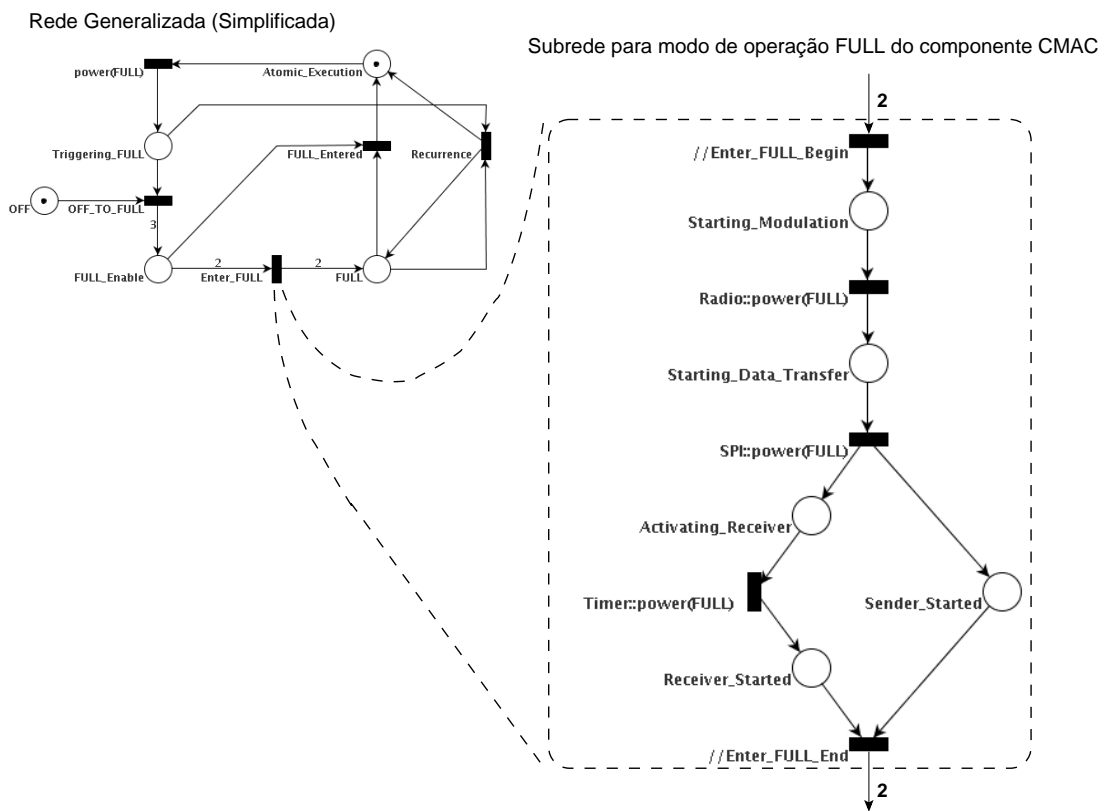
Rede Generalizada (Simplificada)

power(FULL)

Atomic_Execution

Triggering_FULL

FULL_Entered

Recurrence

OFF

OFF_TO_FULL

3

FULL_Enable

2

Enter_FULL

2

FULL

Subrede para modo de operação FULL do componente CMAC

2

//Enter_FULL_Begin

Starting_Modulation

Radio::power(FULL)

Starting_Data_Transfer

SPI::power(FULL)

Activating_Receiver

Timer::power(FULL)

Sender_Started

Receiver_Started

//Enter_FULL_End

2